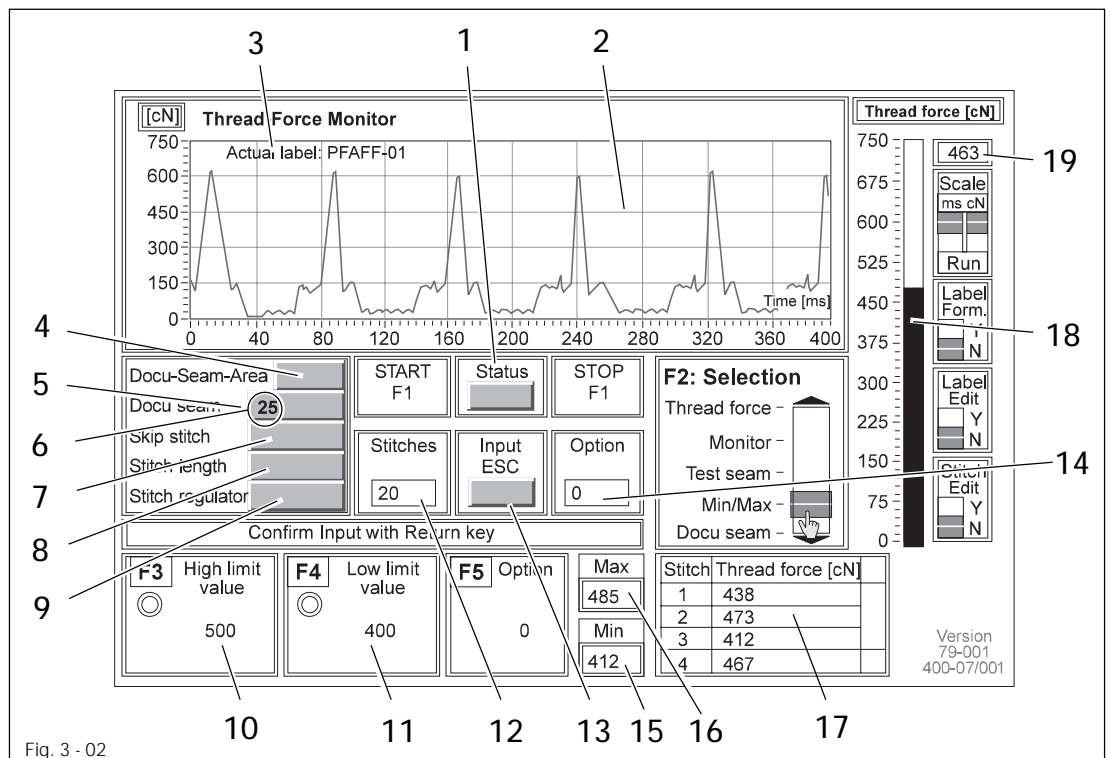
3 1 2

[cN] Thread Force Monitor

Actual label: PFAFF-01

750
600
450
300
150
0

Time [ms]

0 40 80 120 160 200 240 280 320 360 400

Thread force [cN]

750
675
600
525
450
375
300
225
150
75
0

463

19

Scale
ms cN
Run

Label Form.
N

18

Label Edit
Y
N

Stitch Edit
Y
N

4
5
6
7
8
9

Docu-Seam-Area
Docu seam
25
Skip stitch
Stitch length
Stitch regulator

START F1

Status

STOP F1

Stitches
20

Input ESC

Option
0

F2: Selection
Thread force
Monitor
Test seam
Min/Max
Docu seam

14

Confirm Input with Return key

F3 High limit value
500

F4 Low limit value
400

F5 Option
0

Max
485

Min
412

| Stitch | Thread force [cN] |
|---|---|
| 1 | 438 |
| 2 | 473 |
| 3 | 412 |
| 4 | 467 |

Version
79-001
400-07/001

10 11 12 13 15 16 17

Fig. 3 - 02